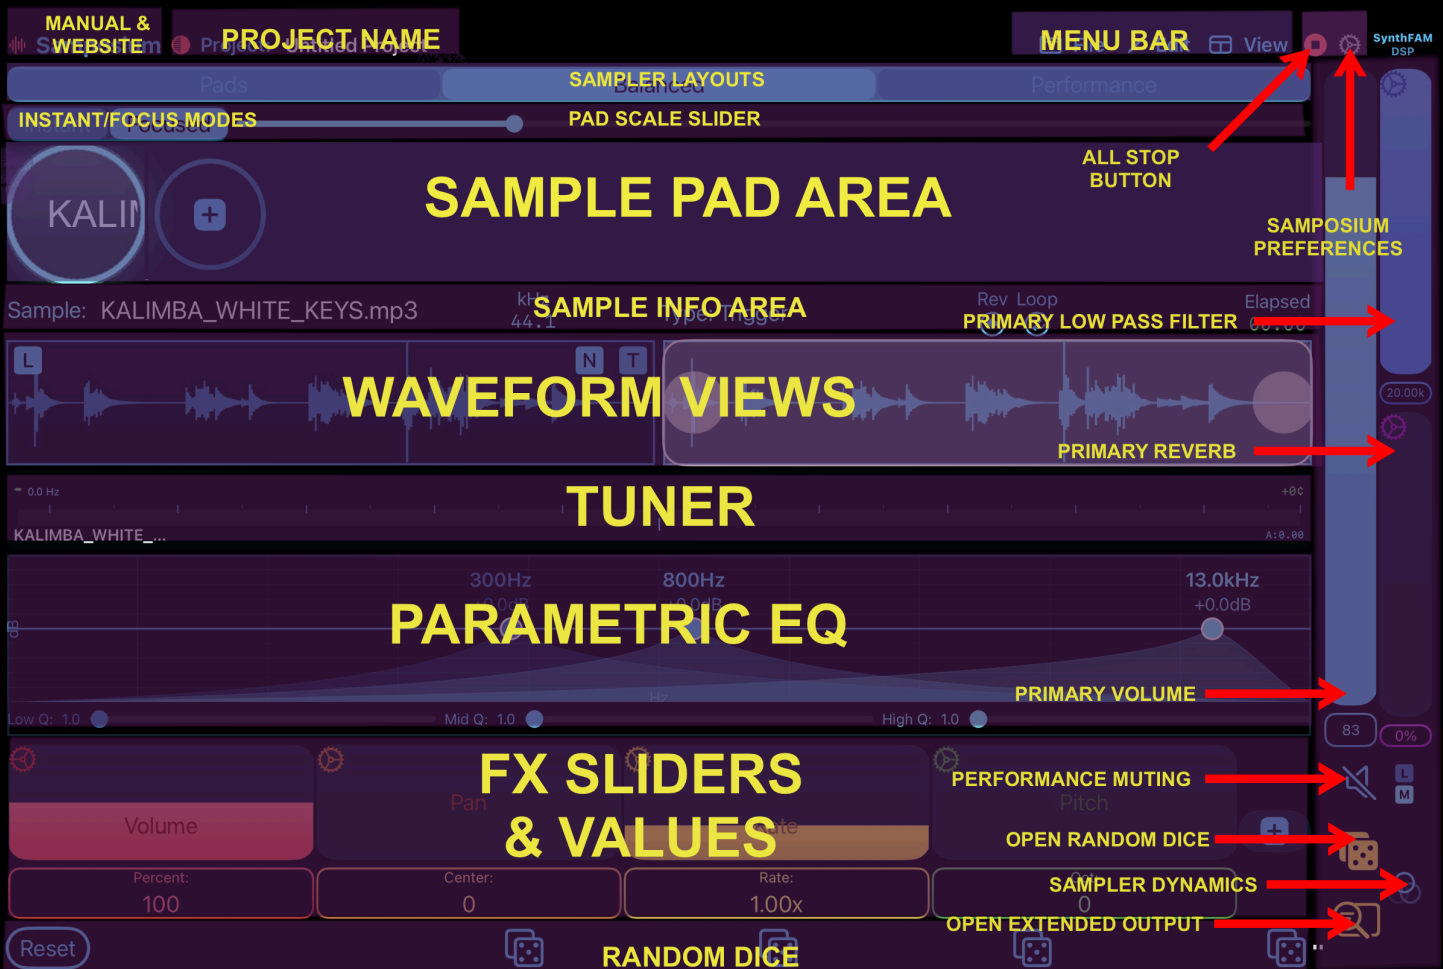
MANUAL & WEBSITE

PROJECT NAME

MENU BAR

View

SynthFAM DSP

Pads

SAMPLER LAYOUTS

Performance

INSTANT/FOCUS MODES

PAD SCALE SLIDER

ALL STOP BUTTON

SAMPLE PAD AREA

KALI

SAMPOSIUM PREFERENCES

Sample: KALIMBA_WHITE_KEYS.mp3

kHz 44.1

SAMPLE INFO AREA

Rev Loop

Elapsed

PRIMARY LOW PASS FILTER

L

N T

WAVEFORM VIEWS

20.00k

PRIMARY REVERB

0.0 Hz

TUNER

+0¢

KALIMBA_WHITE_...

A:0.00

300Hz

800Hz

13.0kHz

+0.0dB

PARAMETRIC EQ

PRIMARY VOLUME

Low Q: 1.0

Mid Q: 1.0

High Q: 1.0

83

0%

FX SLIDERS & VALUES

Volume

Pan

Pitch

PERFORMANCE MUTING

L

M

OPEN RANDOM DICE

Percent: 100

Center: 0

Rate: 1.00x

0

SAMPLER DYNAMICS

OPEN EXTENDED OUTPUT

Reset

RANDOM DICE